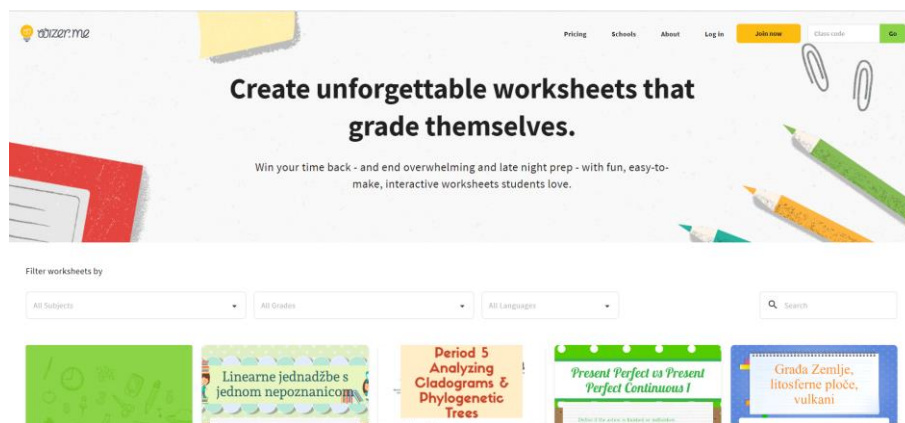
wizer.me

Pricing Schools About Log in Join now Class code Go

Create unforgettable worksheets that grade themselves.

Win your time back - and end overwhelming and late night prep - with fun, easy-to-make, interactive worksheets students love.

Filter worksheets by

All Subjects

All Grades

All Languages

Search

Linearne jednadžbe s jednom nepoznanicom

Period 5 Analyzing Cladograms & Phylogenetic Trees

Present Perfect vs Present Perfect Continuous I

Građa Zemlje, litosferne ploče, vulkani